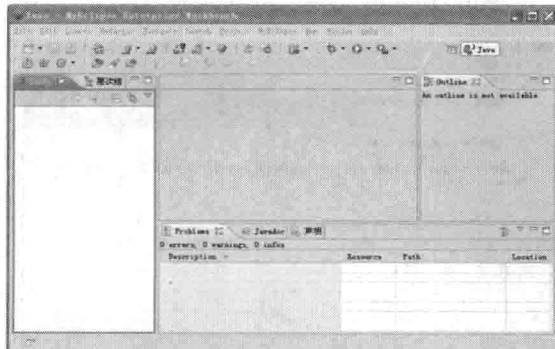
Java - MyEclipse Enterprise Workbench
File Edit Source Refactor Navigate Search Project MyEclipse Run Window Help
Java
包资源
Outline
An outline is not available
Problems
Javadoc
声明
0 errors, 0 warnings, 0 infos
| Description | Resource | Path | Location |
|---|---|---|---|